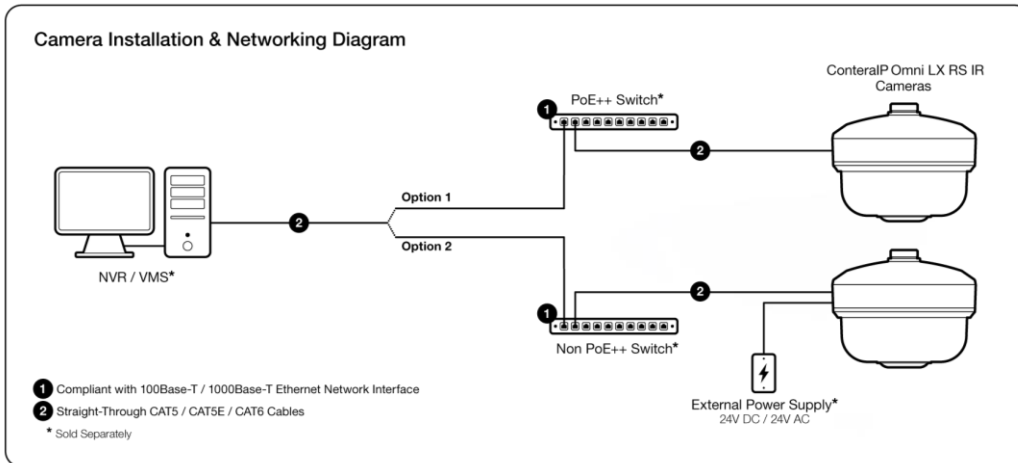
Camera Installation & Networking Diagram

PoE++ Switch*

ConteraIP Omni LX RS IR Cameras

1

2

2

Option 1

Option 2

NVR / VMS*

1

2

Non PoE++ Switch*

External Power Supply*
24V DC / 24V AC

1 Compliant with 100Base-T / 1000Base-T Ethernet Network Interface

2 Straight-Through CAT5 / CAT5E / CAT6 Cables

* Sold Separately